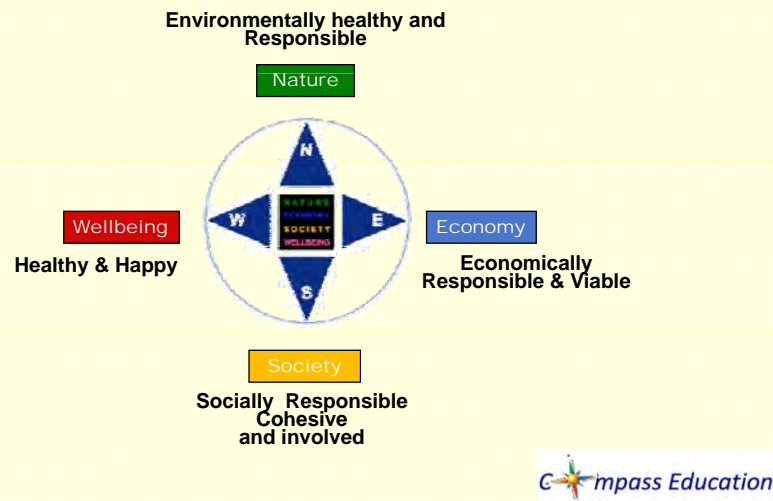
Environmentally healthy and Responsible

Nature

N

NATURE
ECONOMY
SOCIETY
WELLBEING

W

E

S

Wellbeing

Healthy & Happy

Economy

Economically Responsible & Viable

Society

Socially Responsible Cohesive and involved

Compass Education